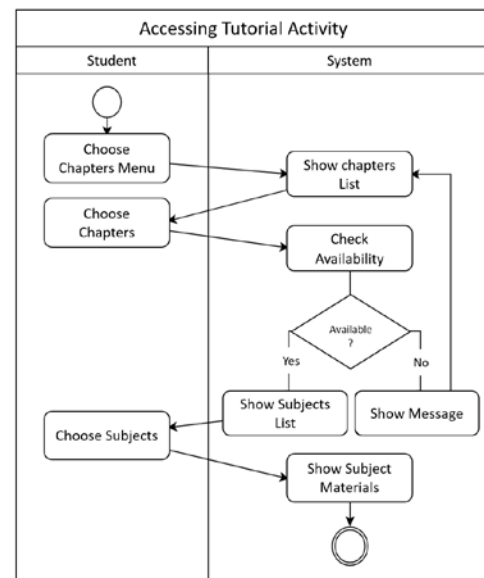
Accessing Tutorial Activity

| Student | System |
|---|---|

Choose Chapters Menu

Show chapters List

Choose Chapters

Check Availability

Available ?

Yes

No

Show Subjects List

Show Message

Choose Subjects

Show Subject Materials